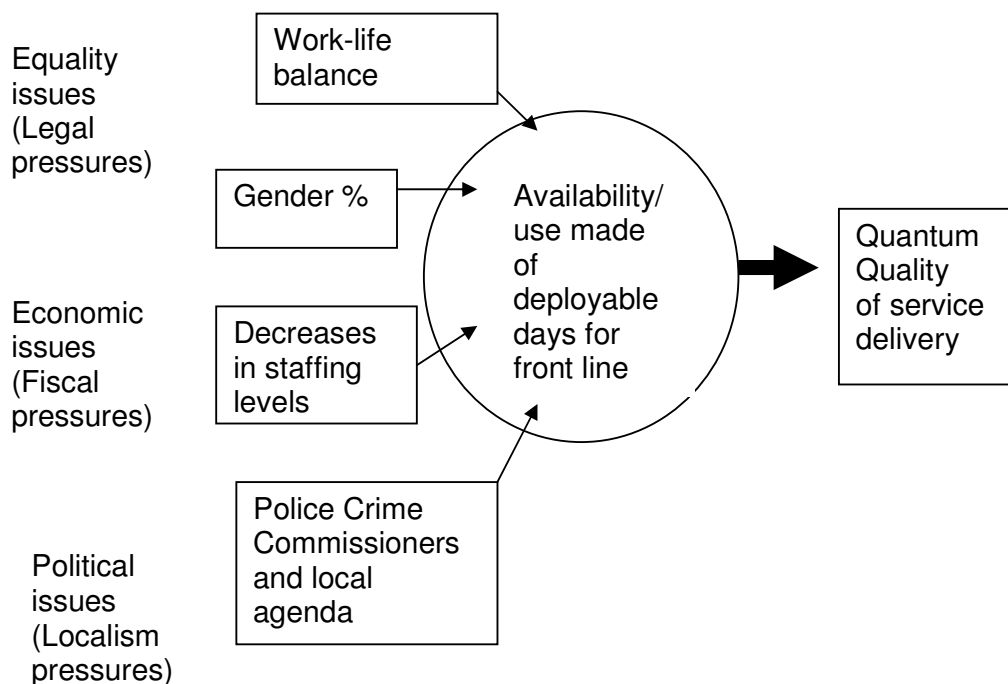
Equality issues (Legal pressures)

Work-life balance

Gender %

Economic issues (Fiscal pressures)

Decreases in staffing levels

Availability/ use made of deployable days for front line

Quantum Quality of service delivery

Police Crime Commissioners and local agenda

Political issues (Localism pressures)